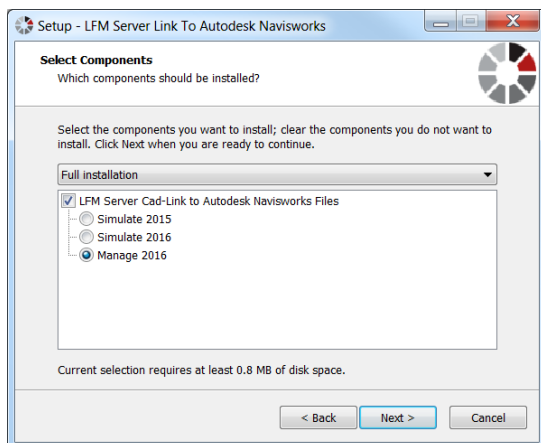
Setup - LFM Server Link To Autodesk Navisworks

Select Components
Which components should be installed?

Select the components you want to install; clear the components you do not want to install. Click Next when you are ready to continue.

Full installation

LFM Server Cad-Link to Autodesk Navisworks Files
Simulate 2015
Simulate 2016
Manage 2016

Current selection requires at least 0.8 MB of disk space.

< Back
Next >
Cancel